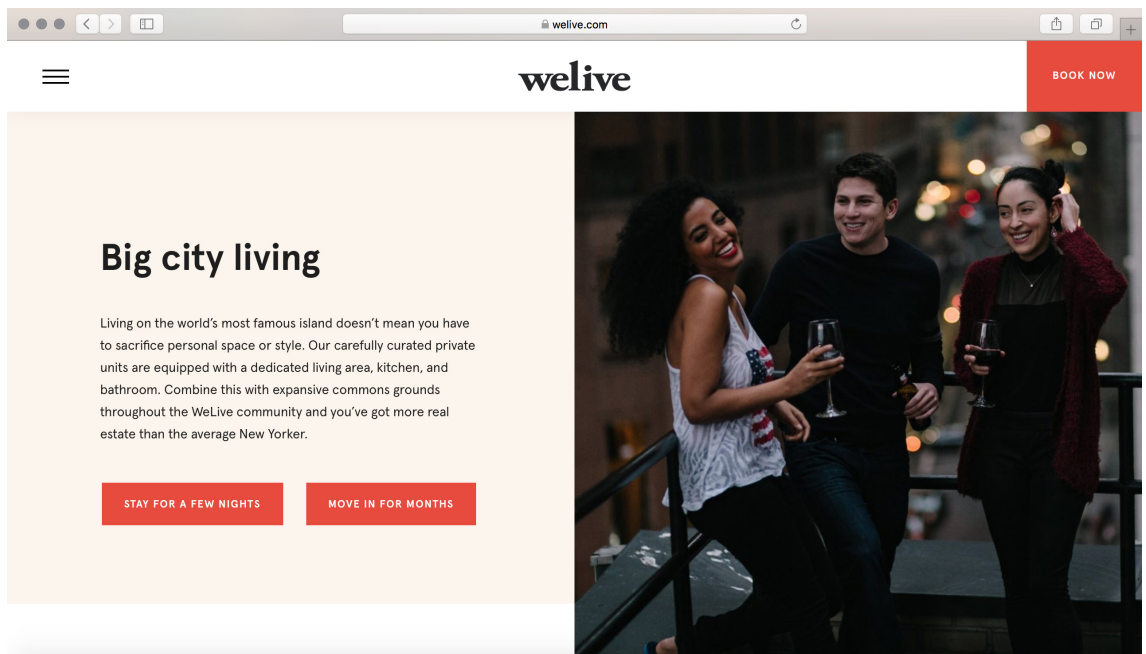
welive.com

welive

BOOK NOW

Big city living

Living on the world's most famous island doesn't mean you have to sacrifice personal space or style. Our carefully curated private units are equipped with a dedicated living area, kitchen, and bathroom. Combine this with expansive commons grounds throughout the WeLive community and you've got more real estate than the average New Yorker.

STAY FOR A FEW NIGHTS

MOVE IN FOR MONTHS